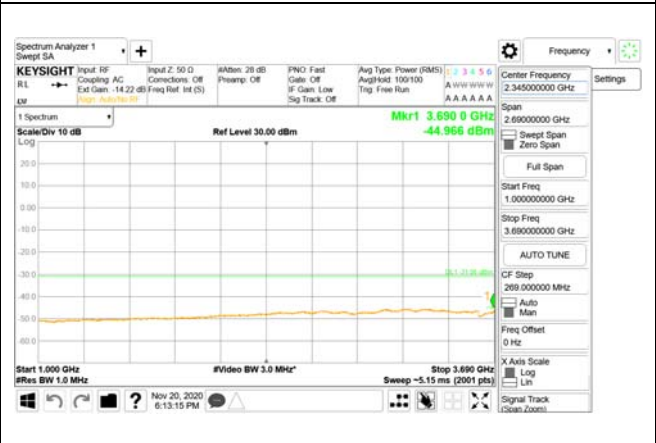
Spectrum Analyzer 1
Swept SA

Frequency

KEYSIGHT
RL
Input: RF
Coupling: AC
Ext Gain: -14.22 dB
Align: Auto/No RF
Input Z: 50 Ω
Corrections: Off
Freq Ref: Int (S)
#Atten: 28 dB
Preamp: Off
PNO: Fast
Gate: Off
IF Gain: Low
Sig Track: Off
Avg Type: Power (RMS)
Avg|Hold: 100/100
Trig: Free Run
1 2 3 4 5 6
A WWWWW
A A A A A A

1 Spectrum
Scale/Div 10 dB
Log
Ref Level 30.00 dBm
Mkr1 3.690 0 GHz
-44.966 dBm

20.0
10.0
0.00
-10.0
-20.0
-30.0
-40.0
-50.0
-60.0

DL1 -31.00 dBm

Start 1.000 GHz
#Res BW 1.0 MHz
#Video BW 3.0 MHz*
Stop 3.690 GHz
Sweep ~5.15 ms (2001 pts)

Center Frequency
2.345000000 GHz
Settings
Span
2.69000000 GHz
Swept Span
Zero Span
Full Span
Start Freq
1.000000000 GHz
Stop Freq
3.690000000 GHz
AUTO TUNE
CF Step
269.000000 MHz
Auto
Man
Freq Offset
0 Hz
X Axis Scale
Log
Lin
Signal Track
(Span Zoom)

Nov 20, 2020
6:13:15 PM